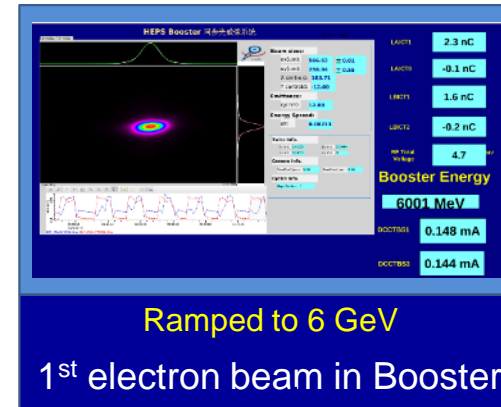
HEPS Booster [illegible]

Beam sizes:
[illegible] 566.55 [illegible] 0.01
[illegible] 256.66 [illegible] 0.38
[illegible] 183.71
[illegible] 12.00

Emittance:
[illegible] 53.63

Energy Spread:
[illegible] 0.00211

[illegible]

LBICT1 2.3 nC
LBICT0 -0.1 nC
LBICT1 1.6 nC
LBICT2 -0.2 nC
RF Total Voltage 4.7 MV

Booster Energy
6001 MeV

DCCTBS1 0.148 mA
DCCTBS3 0.144 mA

Ramped to 6 GeV

1$^{st}$ electron beam in Booster